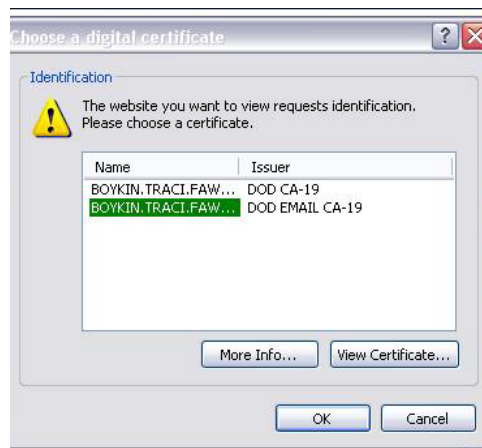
Choose a digital certificate

Identification

The website you want to view requests identification. Please choose a certificate.

| Name | Issuer |
|---|---|
| BOYKIN.TRACI.FAW... | DOD CA-19 |
| BOYKIN.TRACI.FAW... | DOD EMAIL CA-19 |

More Info... View Certificate...

OK Cancel